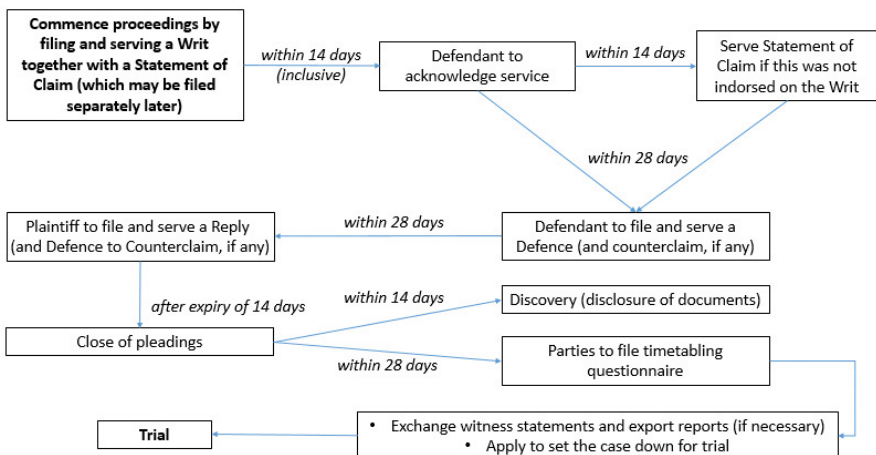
**Commence proceedings by filing and serving a Writ together with a Statement of Claim (which may be filed separately later)**

*within 14 days (inclusive)*

Defendant to acknowledge service

*within 14 days*

Serve Statement of Claim if this was not indorsed on the Writ

*within 28 days*

Defendant to file and serve a Defence (and counterclaim, if any)

*within 28 days*

Plaintiff to file and serve a Reply (and Defence to Counterclaim, if any)

*after expiry of 14 days*

Close of pleadings

*within 14 days*

Discovery (disclosure of documents)

*within 28 days*

Parties to file timetabling questionnaire

• Exchange witness statements and export reports (if necessary)
• Apply to set the case down for trial

**Trial**